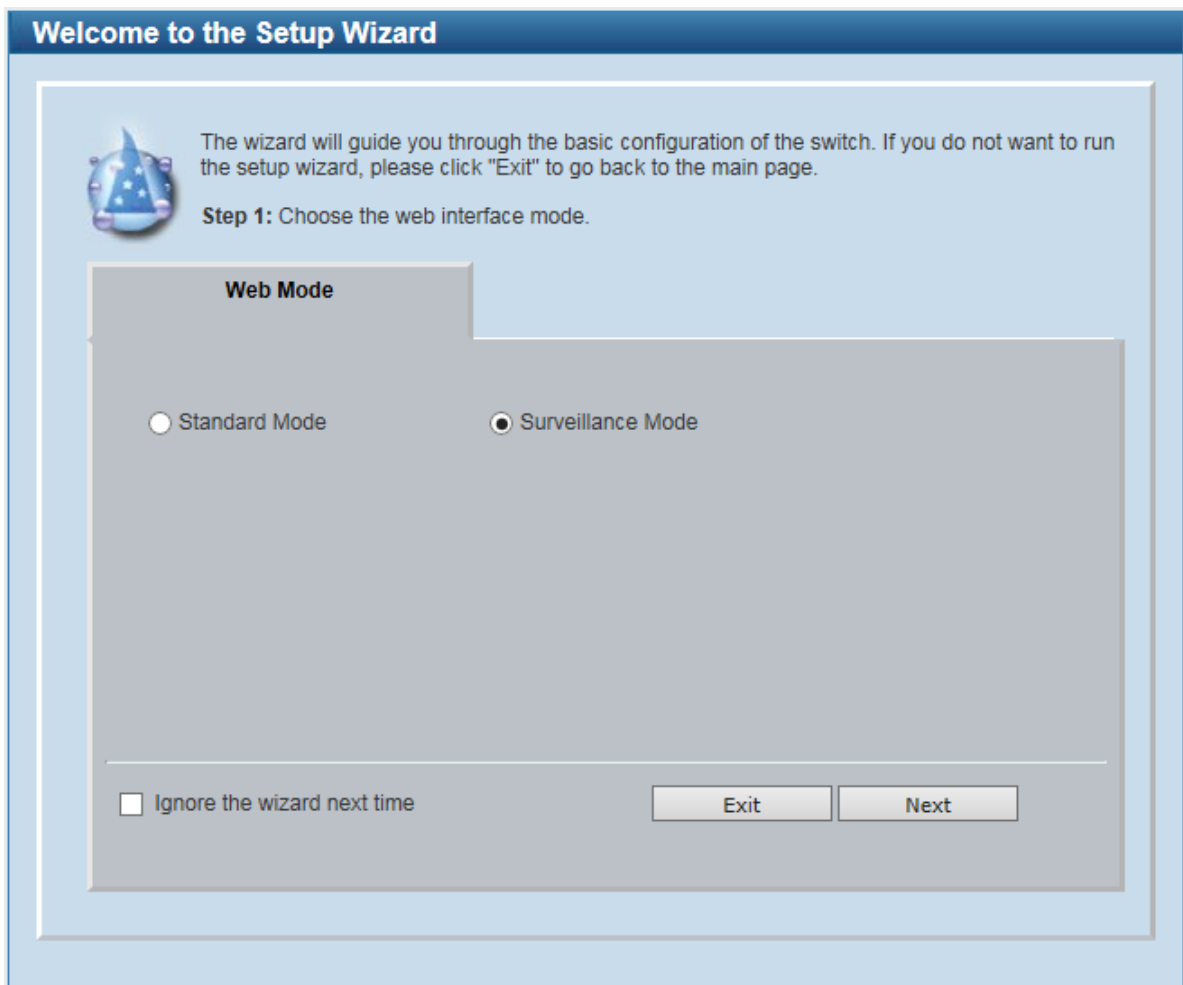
Welcome to the Setup Wizard

The wizard will guide you through the basic configuration of the switch. If you do not want to run the setup wizard, please click "Exit" to go back to the main page.

Step 1: Choose the web interface mode.

Web Mode

Standard Mode

Surveillance Mode

Ignore the wizard next time

Exit

Next